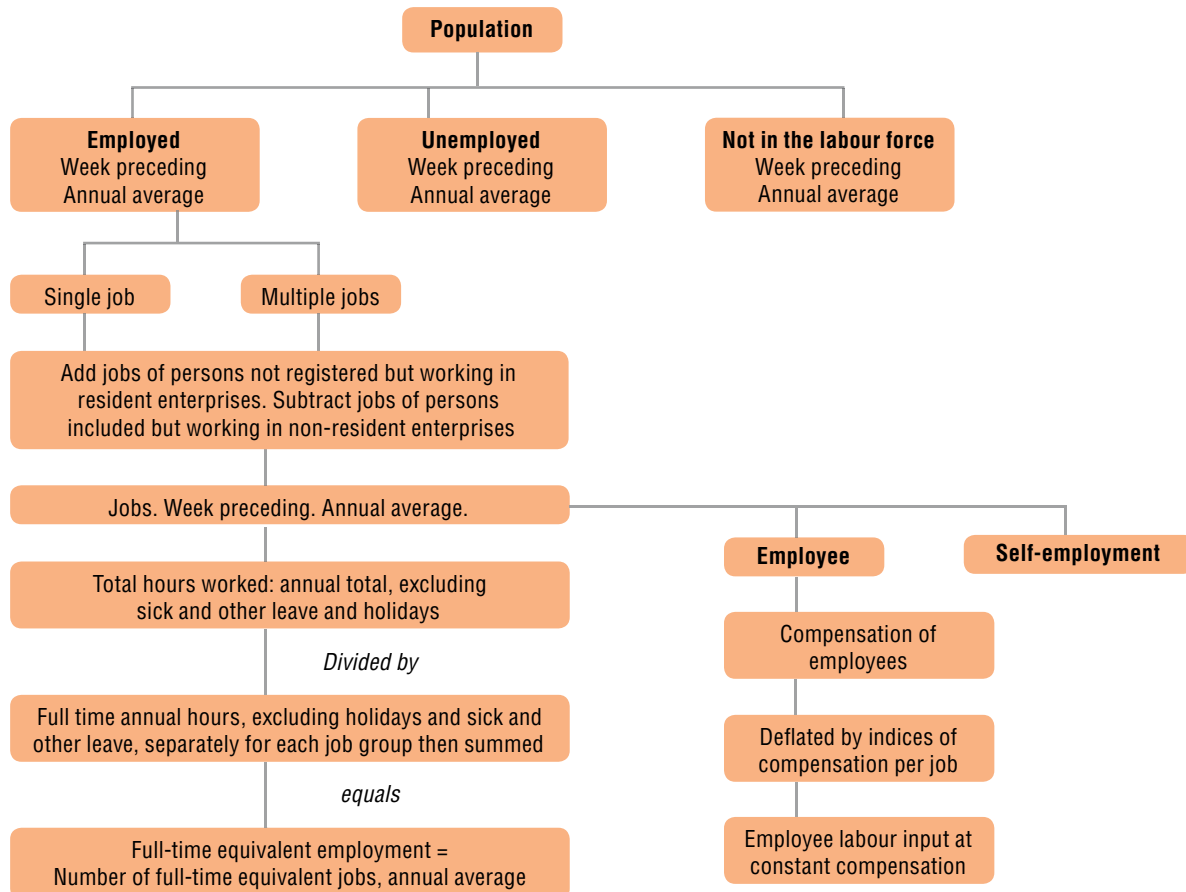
Population

Employed
Week preceding
Annual average

Unemployed
Week preceding
Annual average

Not in the labour force
Week preceding
Annual average

Single job

Multiple jobs

Add jobs of persons not registered but working in resident enterprises. Subtract jobs of persons included but working in non-resident enterprises

Jobs. Week preceding. Annual average.

Employee

Self-employment

Total hours worked: annual total, excluding sick and other leave and holidays

Divided by

Full time annual hours, excluding holidays and sick and other leave, separately for each job group then summed

equals

Full-time equivalent employment = Number of full-time equivalent jobs, annual average

Compensation of employees

Deflated by indices of compensation per job

Employee labour input at constant compensation